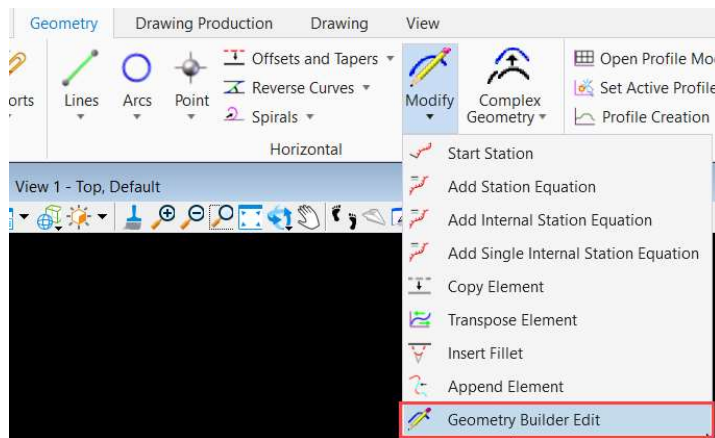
Geometry Drawing Production Drawing View

orts Lines Arcs Point Offsets and Tapers Reverse Curves Spirals Modify Complex Geometry Open Profile Mo Set Active Profile Profile Creation

Horizontal

View 1 - Top, Default

Start Station
Add Station Equation
Add Internal Station Equation
Add Single Internal Station Equation
Copy Element
Transpose Element
Insert Fillet
Append Element
Geometry Builder Edit